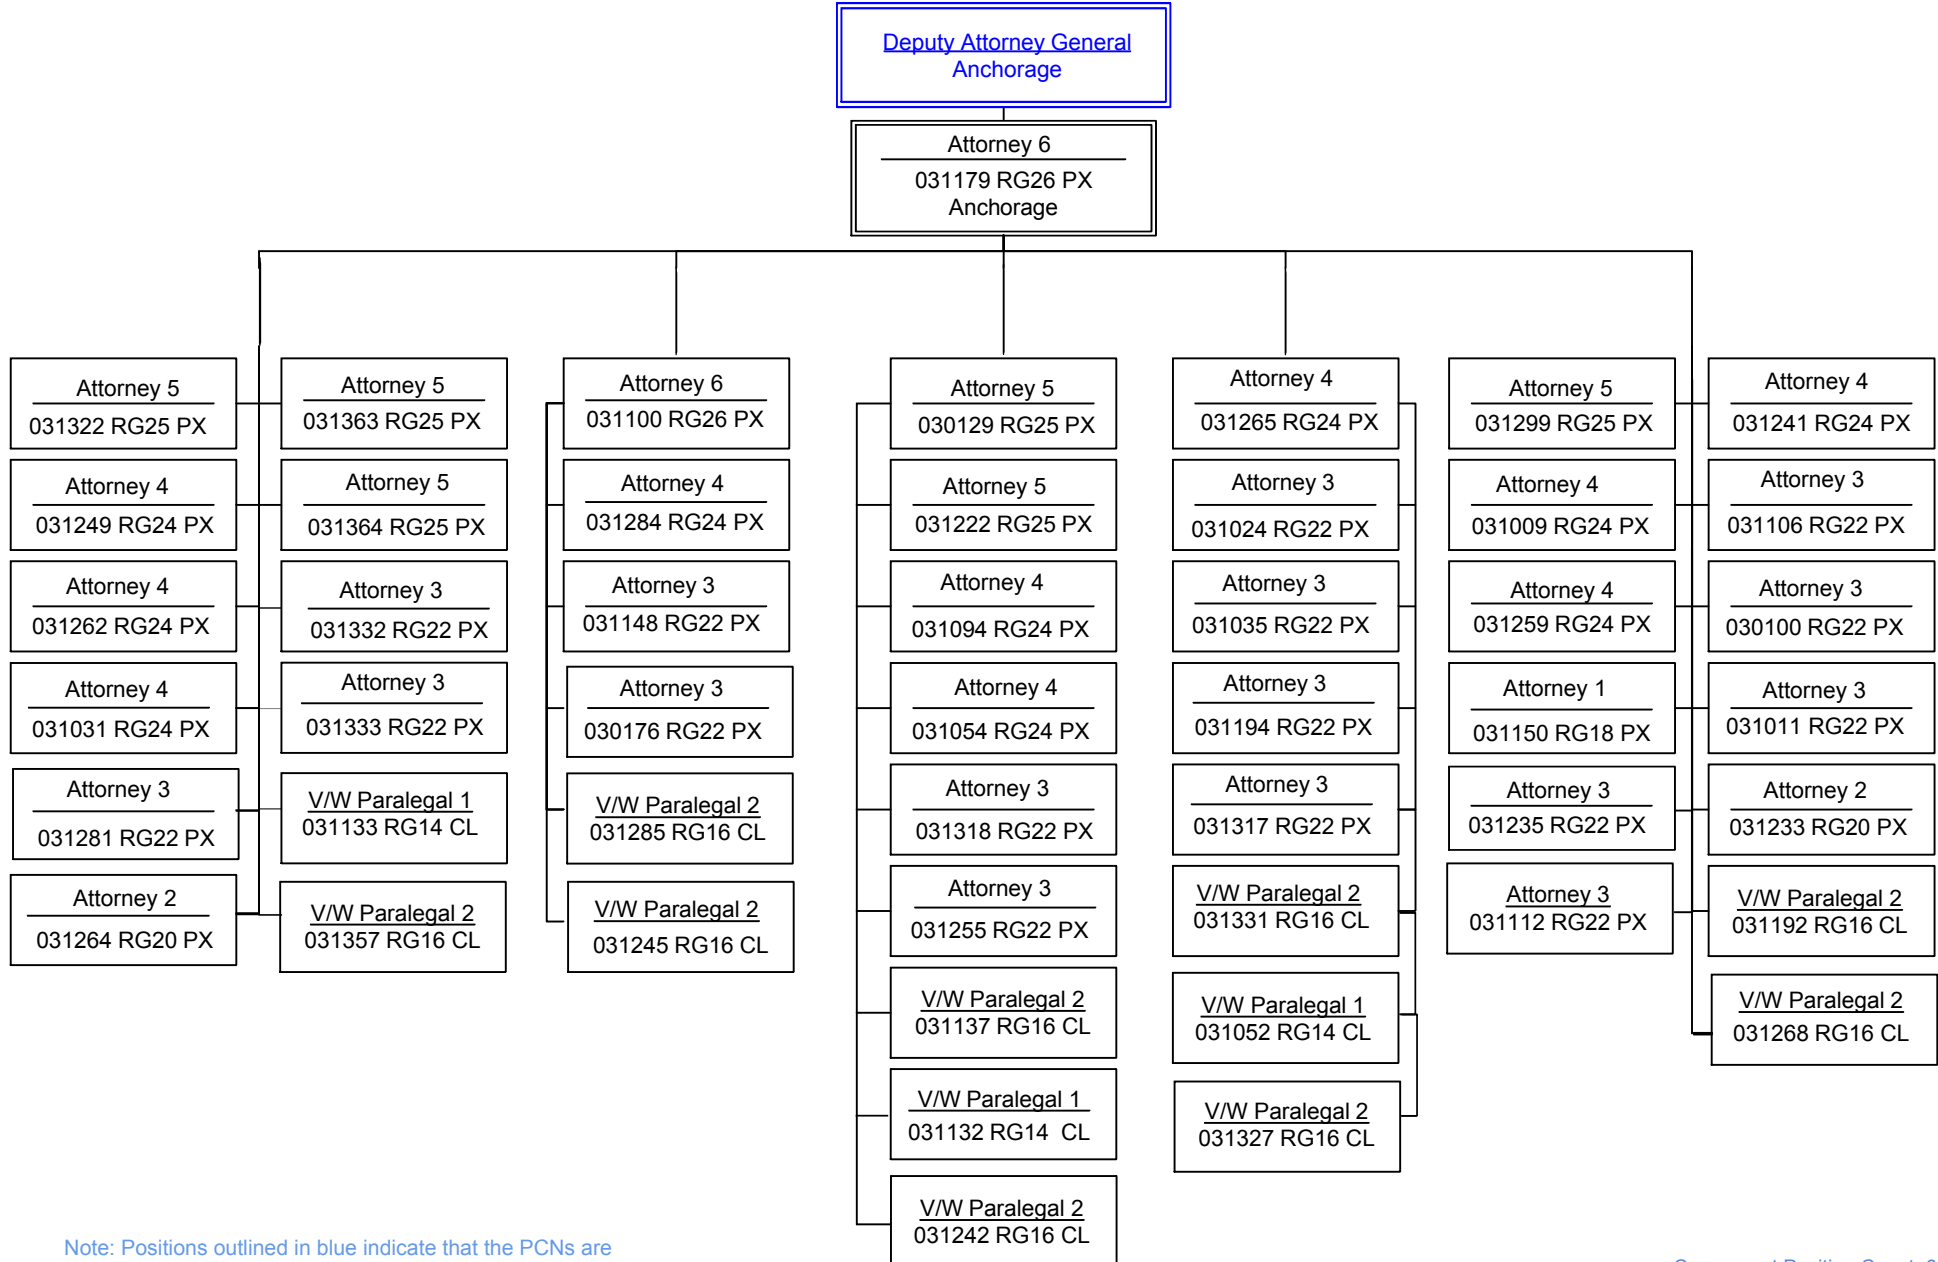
Deputy Attorney General
Anchorage

Attorney 6
031179 RG26 PX
Anchorage

Attorney 5
031322 RG25 PX

Attorney 4
031249 RG24 PX

Attorney 4
031262 RG24 PX

Attorney 4
031031 RG24 PX

Attorney 3
031281 RG22 PX

Attorney 2
031264 RG20 PX

Attorney 5
031363 RG25 PX

Attorney 5
031364 RG25 PX

Attorney 3
031332 RG22 PX

Attorney 3
031333 RG22 PX

V/W Paralegal 1
031133 RG14 CL

V/W Paralegal 2
031357 RG16 CL

Attorney 6
031100 RG26 PX

Attorney 4
031284 RG24 PX

Attorney 3
031148 RG22 PX

Attorney 3
030176 RG22 PX

V/W Paralegal 2
031285 RG16 CL

V/W Paralegal 2
031245 RG16 CL

Attorney 5
030129 RG25 PX

Attorney 5
031222 RG25 PX

Attorney 4
031094 RG24 PX

Attorney 4
031054 RG24 PX

Attorney 3
031318 RG22 PX

Attorney 3
031255 RG22 PX

V/W Paralegal 2
031137 RG16 CL

V/W Paralegal 1
031132 RG14 CL

V/W Paralegal 2
031242 RG16 CL

Attorney 4
031265 RG24 PX

Attorney 3
031024 RG22 PX

Attorney 3
031035 RG22 PX

Attorney 3
031194 RG22 PX

Attorney 3
031317 RG22 PX

V/W Paralegal 2
031331 RG16 CL

V/W Paralegal 1
031052 RG14 CL

V/W Paralegal 2
031327 RG16 CL

Attorney 5
031299 RG25 PX

Attorney 4
031009 RG24 PX

Attorney 4
031259 RG24 PX

Attorney 1
031150 RG18 PX

Attorney 3
031235 RG22 PX

Attorney 3
031112 RG22 PX

Attorney 4
031241 RG24 PX

Attorney 3
031106 RG22 PX

Attorney 3
030100 RG22 PX

Attorney 3
031011 RG22 PX

Attorney 2
031233 RG20 PX

V/W Paralegal 2
031192 RG16 CL

V/W Paralegal 2
031268 RG16 CL

Note: Positions outlined in blue indicate that the PCNs are

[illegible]